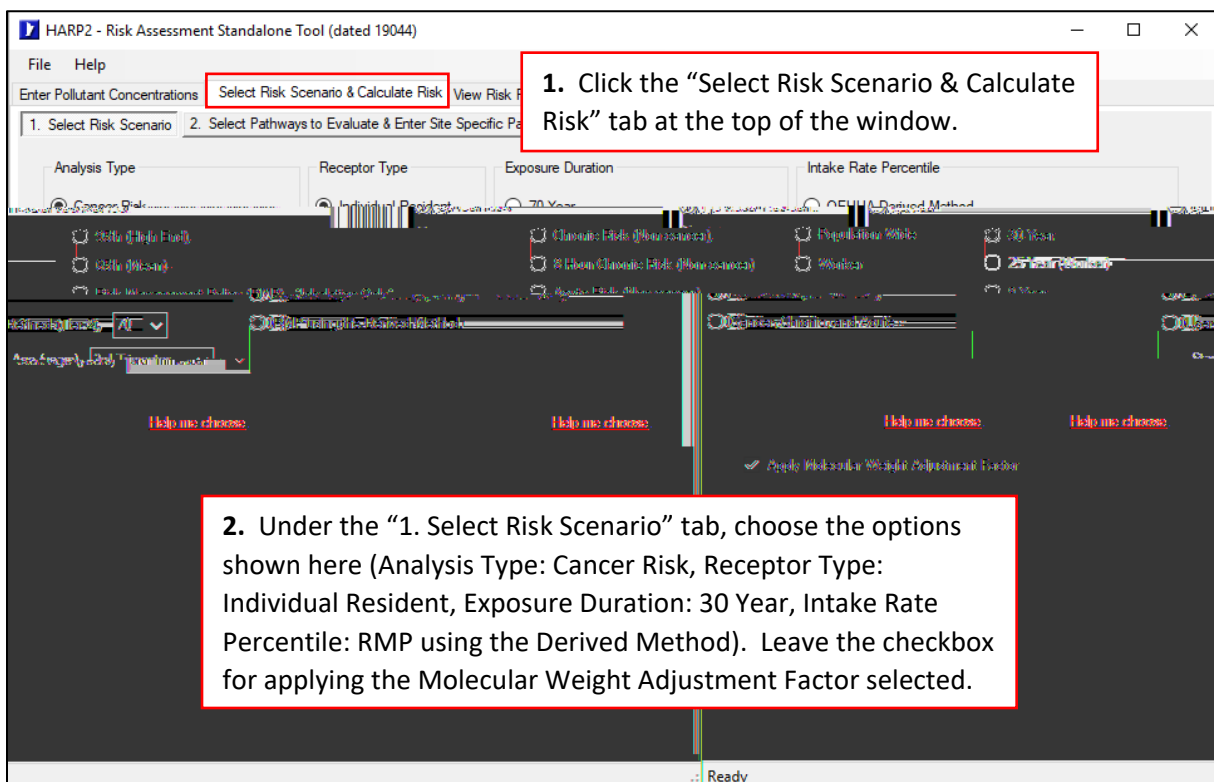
HARP2 - Risk Assessment Standalone Tool (dated 19044)

File Help

Enter Pollutant Concentrations | Select Risk Scenario & Calculate Risk | View Risk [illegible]

1. Select Risk Scenario | 2. Select Pathways to Evaluate & Enter Site Specific Pa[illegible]

**1.** Click the "Select Risk Scenario & Calculate Risk" tab at the top of the window.

Analysis Type

Receptor Type

Exposure Duration

Intake Rate Percentile

Cancer Risk

Individual Resident

70 Year

OEHHA Derived Method

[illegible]

Help me choose

Help me choose

Help me choose

Help me choose

Apply Molecular Weight Adjustment Factor

**2.** Under the "1. Select Risk Scenario" tab, choose the options shown here (Analysis Type: Cancer Risk, Receptor Type: Individual Resident, Exposure Duration: 30 Year, Intake Rate Percentile: RMP using the Derived Method). Leave the checkbox for applying the Molecular Weight Adjustment Factor selected.

Ready